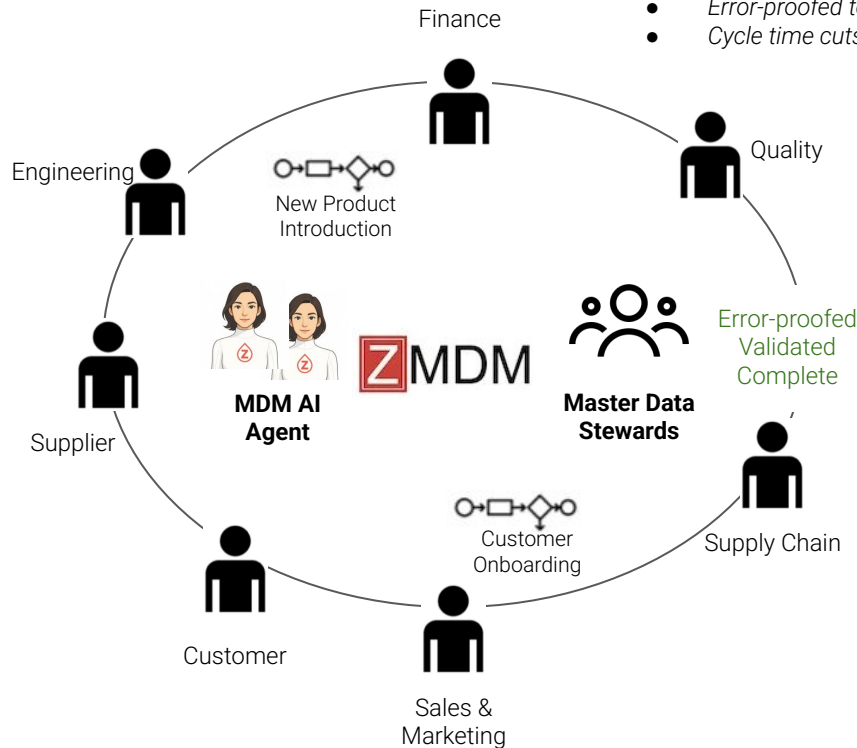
Finance

- *Error-proofed t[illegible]*
- *Cycle time cuts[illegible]*

Quality

Engineering

New Product Introduction

Error-proofed
Validated
Complete

Z MDM

MDM AI Agent

Master Data Stewards

Supplier

Supply Chain

Customer Onboarding

Customer

Sales & Marketing